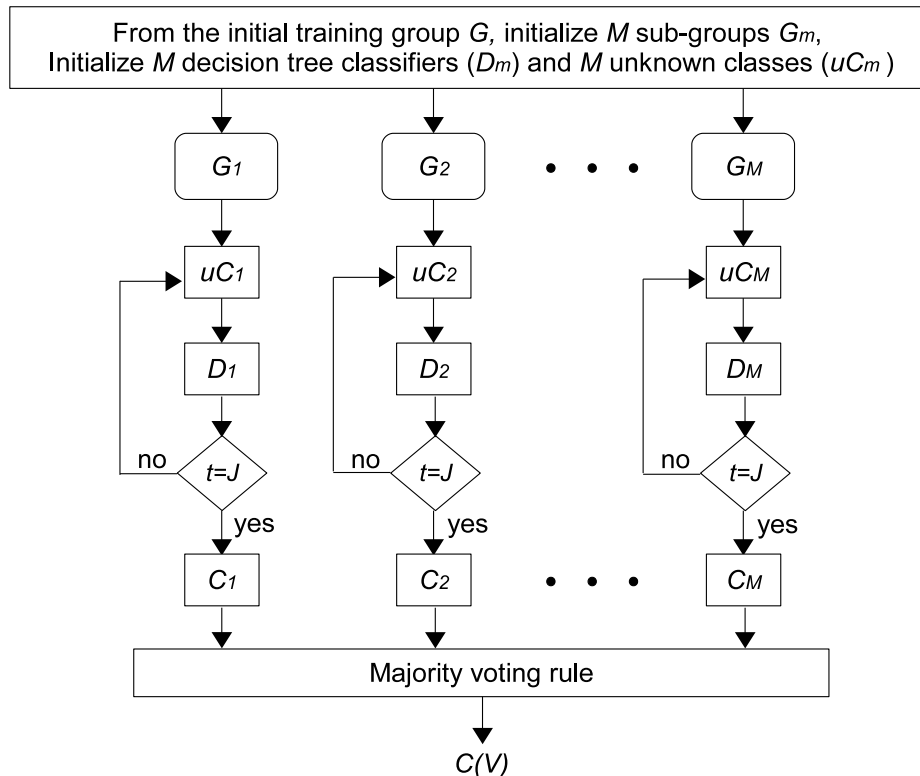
From the initial training group $G$, initialize $M$ sub-groups $G_m$, Initialize $M$ decision tree classifiers ($D_m$) and $M$ unknown classes ($uC_m$)

$G_1$

$G_2$

$G_M$

$uC_1$

$uC_2$

$uC_M$

$D_1$

$D_2$

$D_M$

no

$t=J$

no

$t=J$

no

$t=J$

yes

yes

yes

$C_1$

$C_2$

$C_M$

Majority voting rule

$C(V)$